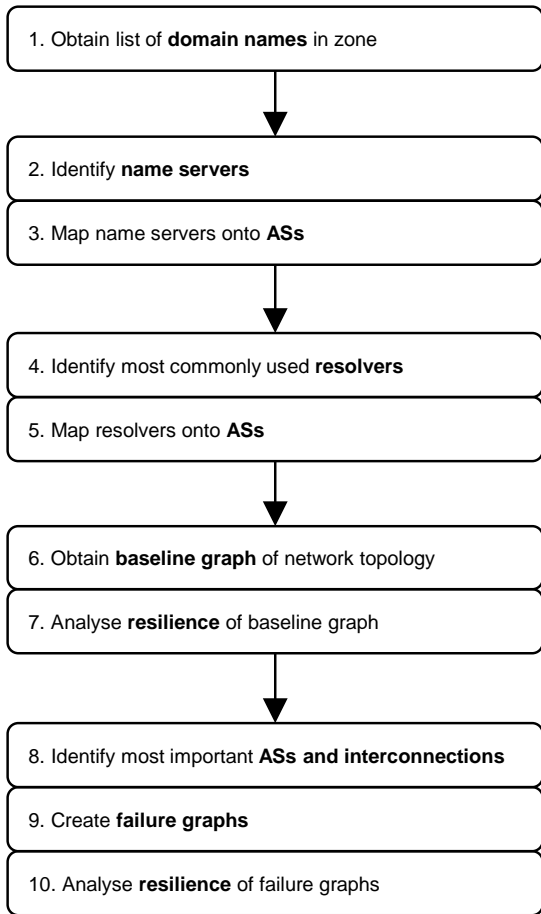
1. Obtain list of **domain names** in zone

2. Identify **name servers**

3. Map name servers onto **ASs**

4. Identify most commonly used **resolvers**

5. Map resolvers onto **ASs**

6. Obtain **baseline graph** of network topology

7. Analyse **resilience** of baseline graph

8. Identify most important **ASs and interconnections**

9. Create **failure graphs**

10. Analyse **resilience** of failure graphs